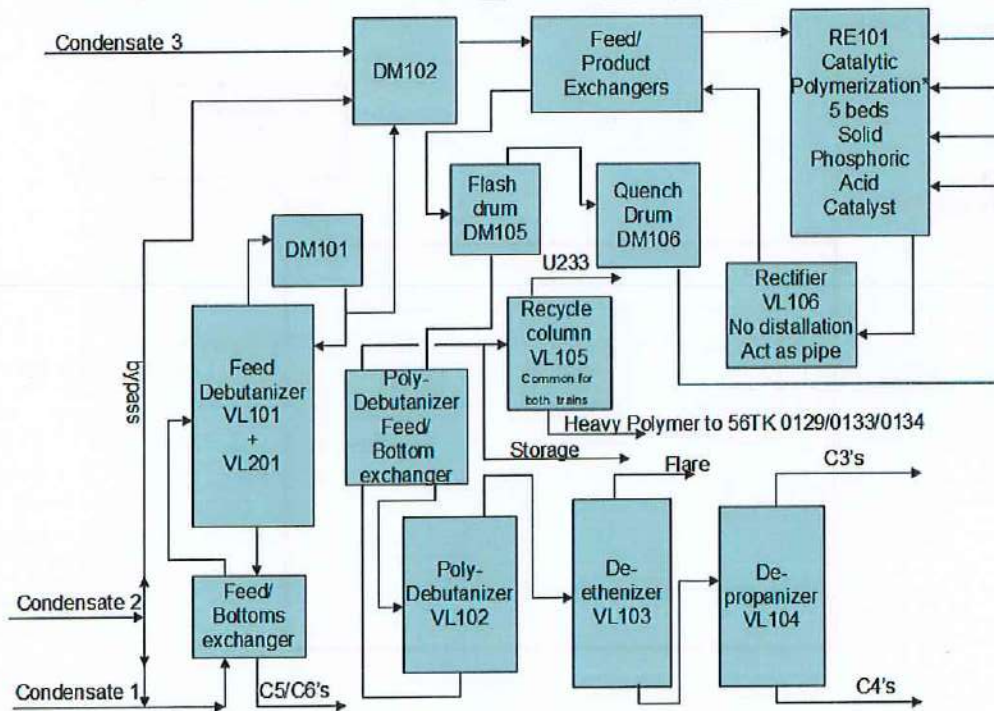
Condensate 3

DM102

Feed/ Product Exchangers

RE101 Catalytic Polymerization* 5 beds Solid Phosphoric Acid Catalyst

Flash drum DM105

Quench Drum DM106

DM101

U233

Rectifier VL106 No distallation Act as pipe

Recycle column VL105 Common for both trains

bypass

Feed Debutanizer VL101 + VL201

Poly-Debutanizer Feed/ Bottom exchanger

Heavy Polymer to 56TK 0129/0133/0134

Storage

Flare

C3's

Poly-Debutanizer VL102

De-ethenizer VL103

De-propanizer VL104

Condensate 2

Feed/ Bottoms exchanger

Condensate 1

C5/C6's

C4's